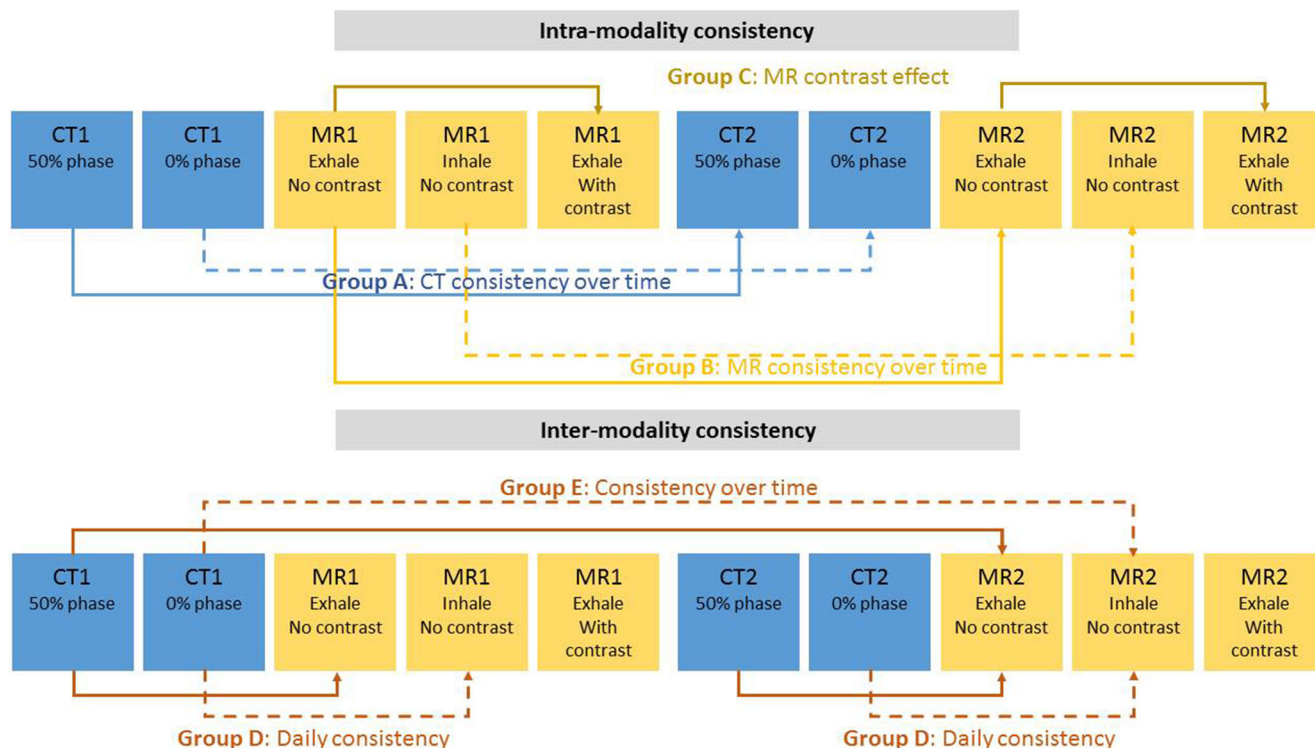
Intra-modality consistency

Group C: MR contrast effect

CT1 50% phase

CT1 0% phase

MR1 Exhale No contrast

MR1 Inhale No contrast

MR1 Exhale With contrast

CT2 50% phase

CT2 0% phase

MR2 Exhale No contrast

MR2 Inhale No contrast

MR2 Exhale With contrast

Group A: CT consistency over time

Group B: MR consistency over time

Inter-modality consistency

Group E: Consistency over time

CT1 50% phase

CT1 0% phase

MR1 Exhale No contrast

MR1 Inhale No contrast

MR1 Exhale With contrast

CT2 50% phase

CT2 0% phase

MR2 Exhale No contrast

MR2 Inhale No contrast

MR2 Exhale With contrast

Group D: Daily consistency

Group D: Daily consistency